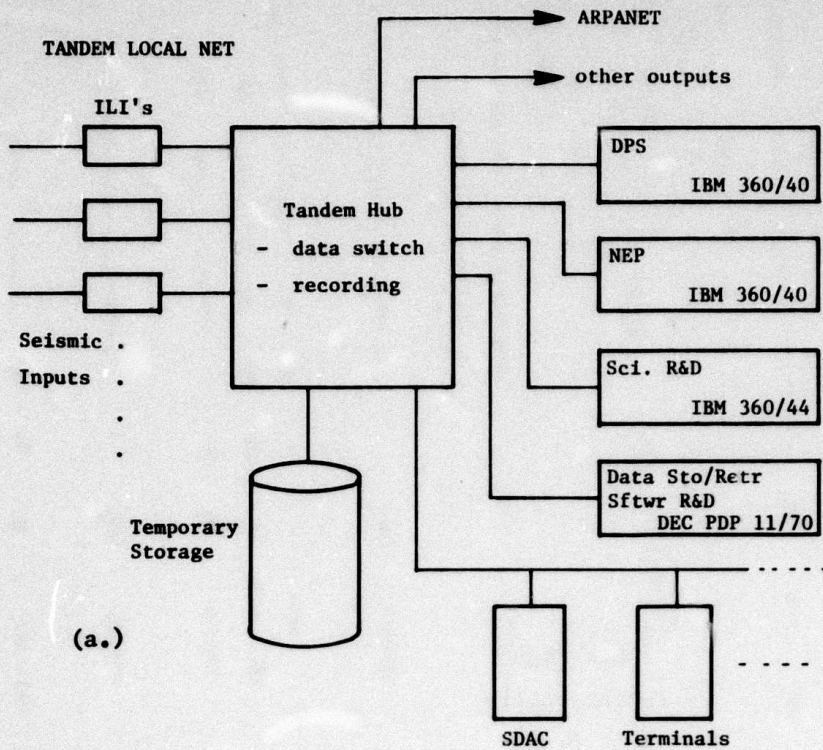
TANDEM LOCAL NET

ARPANET

other outputs

ILI's

Tandem Hub
- data switch
- recording

DPS
IBM 360/40

NEP
IBM 360/40

Sci. R&D
IBM 360/44

Data Sto/Retr
Sftwr R&D
DEC PDP 11/70

Seismic
Inputs

Temporary
Storage

(a.)

SDAC

Terminals